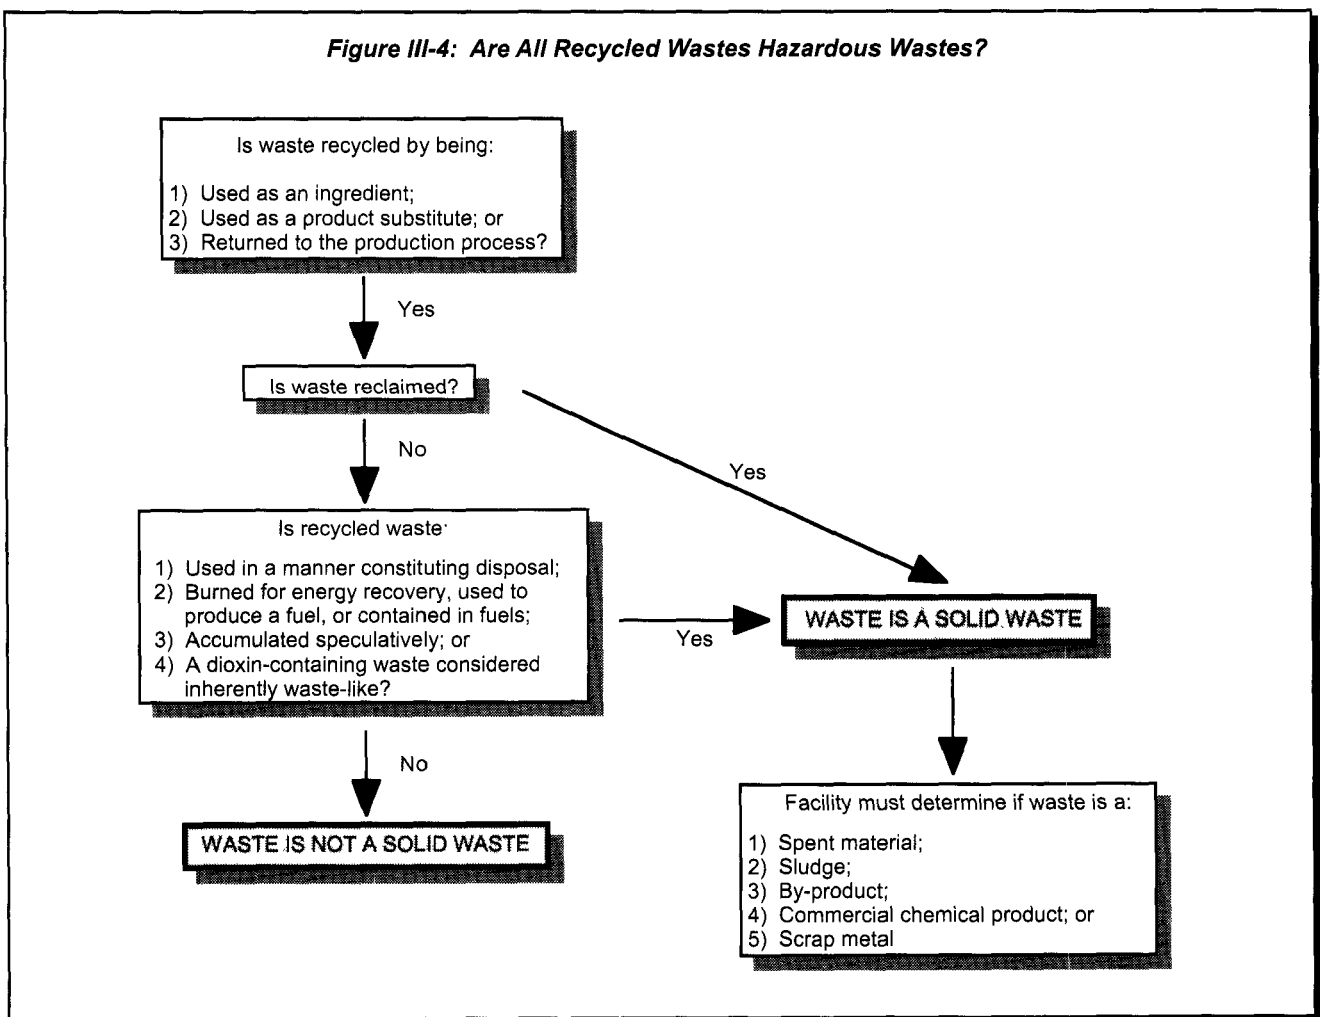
Figure III-4: Are All Recycled Wastes Hazardous Wastes?

Is waste recycled by being:

1) Used as an ingredient;
2) Used as a product substitute; or
3) Returned to the production process?

Yes

Is waste reclaimed?

No

Yes

Is recycled waste·

1) Used in a manner constituting disposal;
2) Burned for energy recovery, used to produce a fuel, or contained in fuels;
3) Accumulated speculatively; or
4) A dioxin-containing waste considered inherently waste-like?

Yes

WASTE IS A SOLID WASTE

No

WASTE IS NOT A SOLID WASTE

Facility must determine if waste is a:

1) Spent material;
2) Sludge;
3) By-product;
4) Commercial chemical product; or
5) Scrap metal